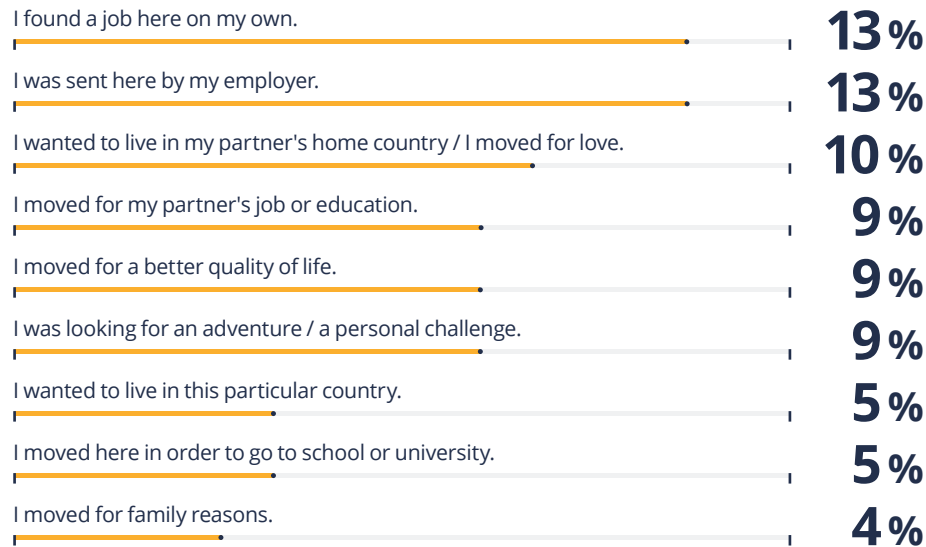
I found a job here on my own. 13 %

I was sent here by my employer. 13 %

I wanted to live in my partner's home country / I moved for love. 10 %

I moved for my partner's job or education. 9 %

I moved for a better quality of life. 9 %

I was looking for an adventure / a personal challenge. 9 %

I wanted to live in this particular country. 5 %

I moved here in order to go to school or university. 5 %

I moved for family reasons. 4 %